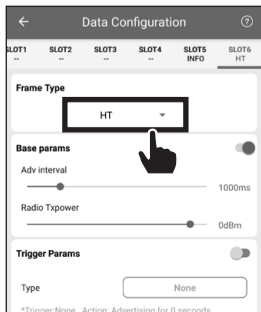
←

Data Configuration

?

| SLOT1 | SLOT2 | SLOT3 | SLOT4 | SLOT5 | SLOT6 |
|---|---|---|---|---|---|
| -- | -- | -- | -- | INFO | HT |

Frame Type

HT

Base params

Adv interval

1000ms

Radio Txpower

0dBm

Trigger Params

Type

None

*Trigger:None , Action: Advertising for 0 seconds